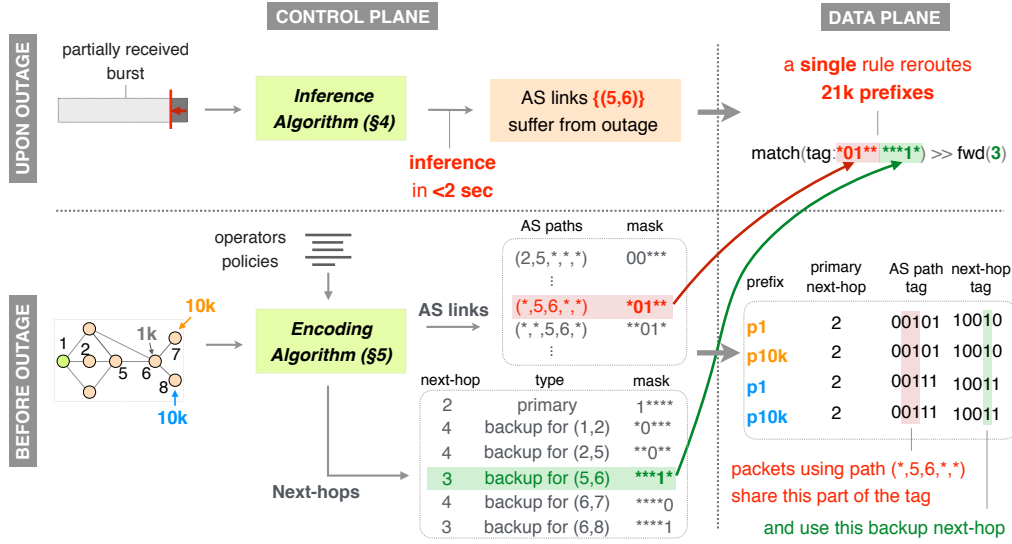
CONTROL PLANE

DATA PLANE

UPON OUTAGE

partially received burst

Inference Algorithm (§4)

AS links {(5,6)} suffer from outage

inference in <2 sec

a single rule reroutes 21k prefixes

match(tag:*01** ***1*) >> fwd(3)

BEFORE OUTAGE

operators policies

1 2 5 6 7 8 1k 10k 10k

Encoding Algorithm (§5)

AS links

| AS paths | mask |
|---|---|
| (2,5,*,*,*) | 00*** |
| ⋮ | |
| (*,5,6,*,*) | *01** |
| (*,*,5,6,*) | **01* |
| ⋮ | |

Next-hops

| next-hop | type | mask |
|---|---|---|
| 2 | primary | 1**** |
| 4 | backup for (1,2) | *0*** |
| 4 | backup for (2,5) | **0** |
| 3 | backup for (5,6) | ***1* |
| 4 | backup for (6,7) | ****0 |
| 3 | backup for (6,8) | ****1 |

| prefix | primary next-hop | AS path tag | next-hop tag |
|---|---|---|---|
| p1 | 2 | 00101 | 10010 |
| p10k | 2 | 00101 | 10010 |
| p1 | 2 | 00111 | 10011 |
| p10k | 2 | 00111 | 10011 |

packets using path (*,5,6,*,*) share this part of the tag

and use this backup next-hop